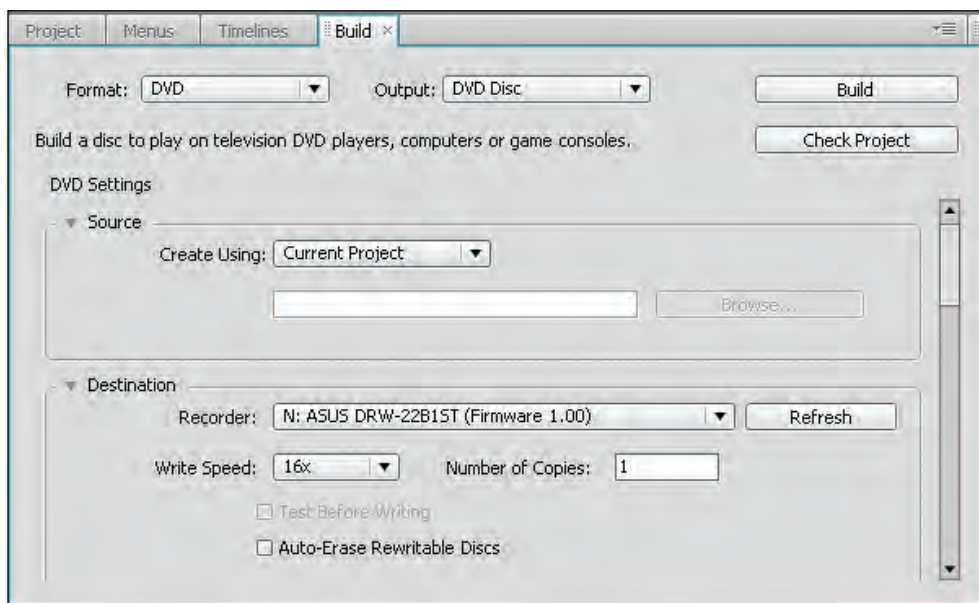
Project | Menus | Timelines | Build ×

Format: DVD ▼ Output: DVD Disc ▼ Build

Build a disc to play on television DVD players, computers or game consoles. Check Project

DVD Settings

Source

Create Using: Current Project ▼

Browse...

Destination

Recorder: N: ASUS DRW-22B1ST (Firmware 1.00) ▼ Refresh

Write Speed: 16x ▼ Number of Copies: 1

Test Before Writing

Auto-Erase Rewritable Discs